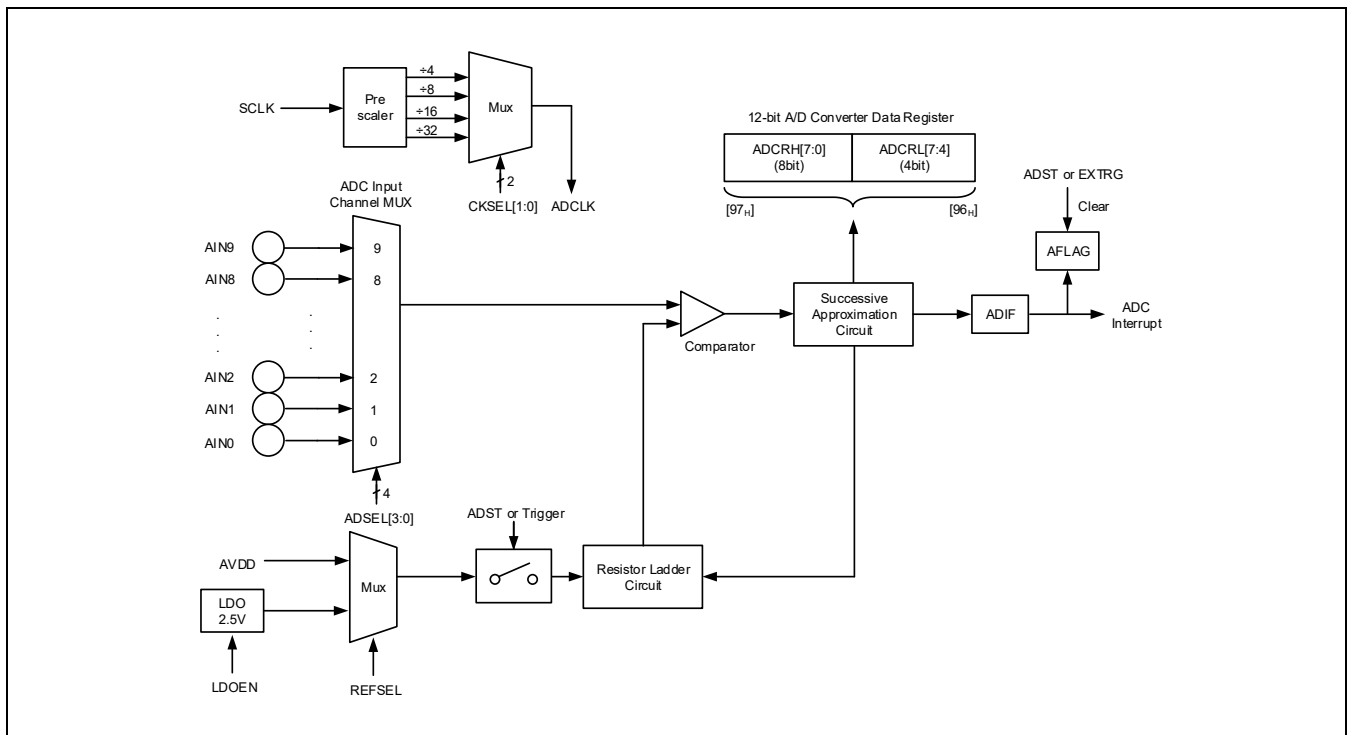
SCLK

Pre scaler

÷4
÷8
÷16
÷32

Mux

2

CKSEL[1:0]

ADCLK

12-bit A/D Converter Data Register

| ADCRH[7:0] (8bit) | ADCRL[7:4] (4bit) |
|---|---|

[97$_H$]

[96$_H$]

ADST or EXTRG

Clear

AFLAG

ADC Input Channel MUX

AIN9

AIN8

. . .

AIN2

AIN1

AIN0

9

8

. . .

2

1

0

4

ADSEL[3:0]

Comparator

Successive Approximation Circuit

ADIF

ADC Interrupt

ADST or Trigger

AVDD

LDO 2.5V

LDOEN

Mux

REFSEL

Resistor Ladder Circuit